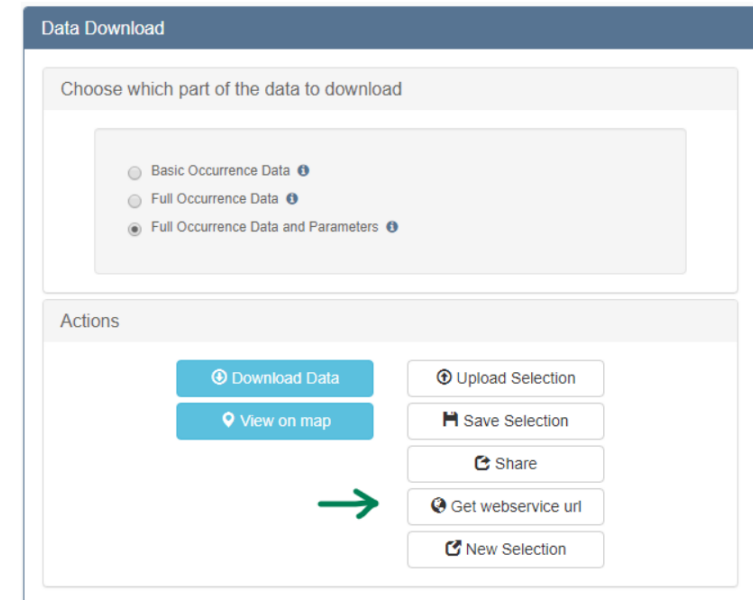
Data Download

Choose which part of the data to download

Basic Occurrence Data
Full Occurrence Data
Full Occurrence Data and Parameters

Actions

Download Data
View on map
Upload Selection
Save Selection
Share
Get webservice url
New Selection